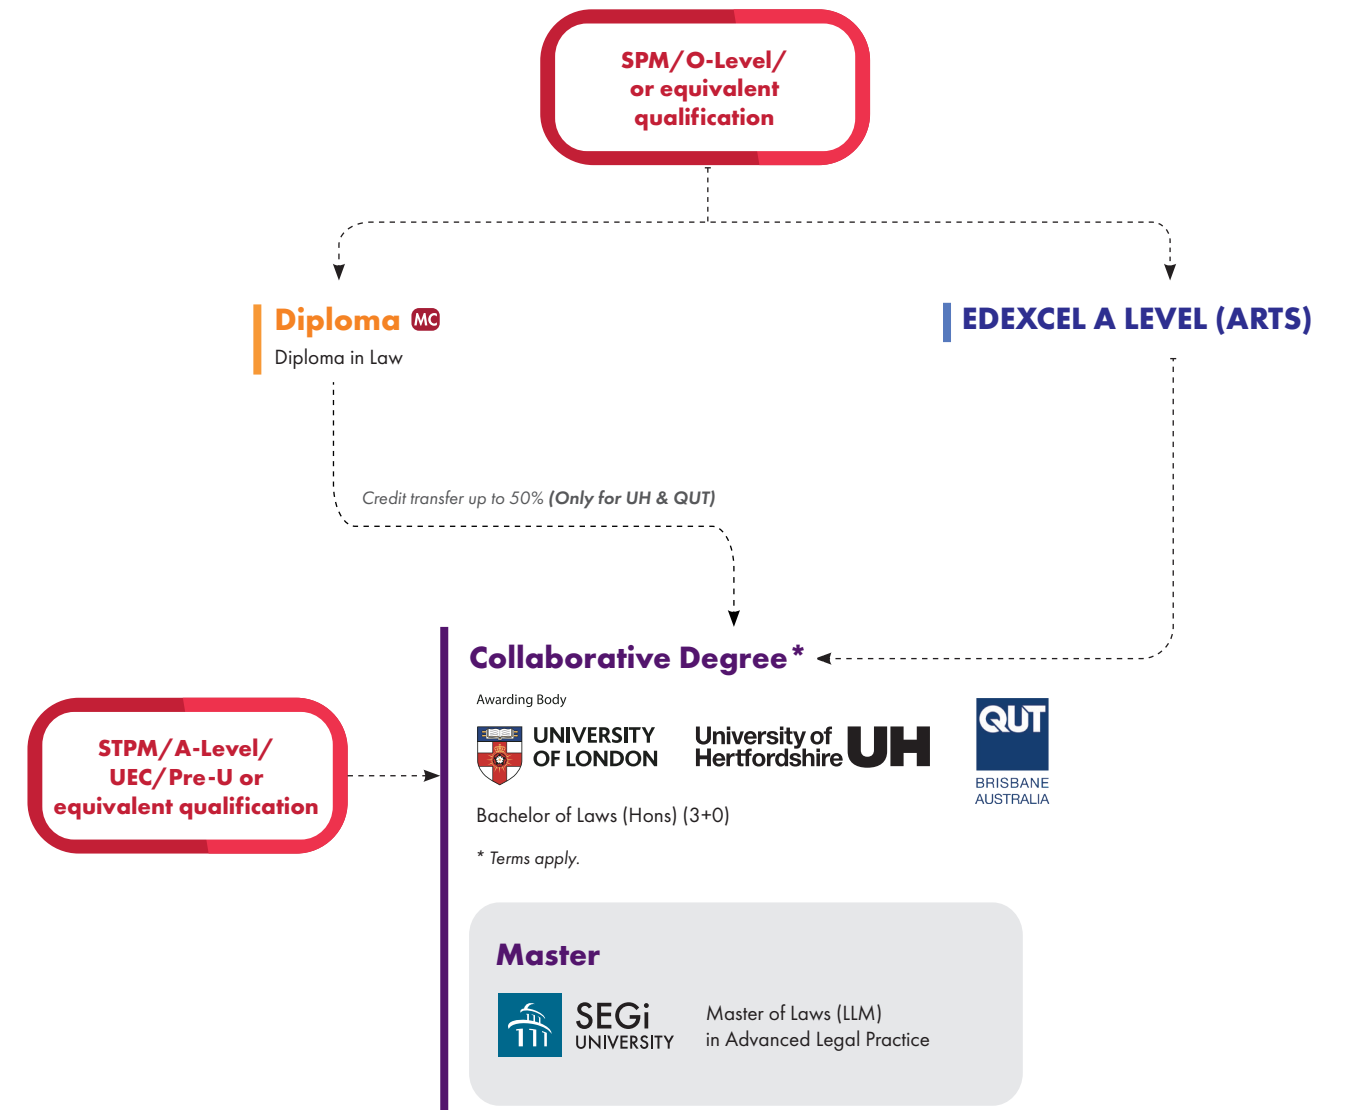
SPM/O-Level/ or equivalent qualification

Diploma MC
Diploma in Law

EDEXCEL A LEVEL (ARTS)

Credit transfer up to 50% (Only for UH & QUT)

STPM/A-Level/ UEC/Pre-U or equivalent qualification

Collaborative Degree*

Awarding Body

UNIVERSITY OF LONDON

University of Hertfordshire UH

QUT
BRISBANE AUSTRALIA

Bachelor of Laws (Hons) (3+0)

* Terms apply.

Master

SEGi UNIVERSITY

Master of Laws (LLM) in Advanced Legal Practice